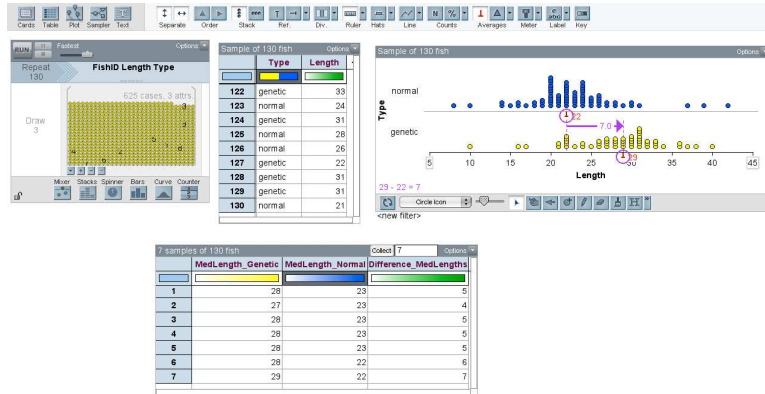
Cards Table Plot Sampler Text Separate Order Stack Ref. Div. Ruler Hats Line Counts Averages Meter Label Key

RUN Fastest Options
Repeat 130
FishID Length Type
625 cases, 3 attrs
Draw 3
Mixer Stacks Spinner Bars Curve Counter

Sample of 130 fish Options

| | Type | Length |
|---|---|---|
| 122 | genetic | 33 |
| 123 | normal | 24 |
| 124 | genetic | 31 |
| 125 | normal | 28 |
| 126 | normal | 26 |
| 127 | genetic | 22 |
| 128 | genetic | 31 |
| 129 | genetic | 31 |
| 130 | normal | 21 |

Sample of 130 fish Options
normal
Type
genetic
22
7.0
29
5 10 15 20 25 30 35 40 45
Length
29 - 22 = 7
Circle Icon
<new filter>

7 samples of 130 fish Collect 7 Options

| | MedLength_Genetic | MedLength_Normal | Difference_MedLengths |
|---|---|---|---|
| 1 | 28 | 23 | 5 |
| 2 | 27 | 23 | 4 |
| 3 | 28 | 23 | 5 |
| 4 | 28 | 23 | 5 |
| 5 | 28 | 23 | 5 |
| 6 | 28 | 22 | 6 |
| 7 | 29 | 22 | 7 |